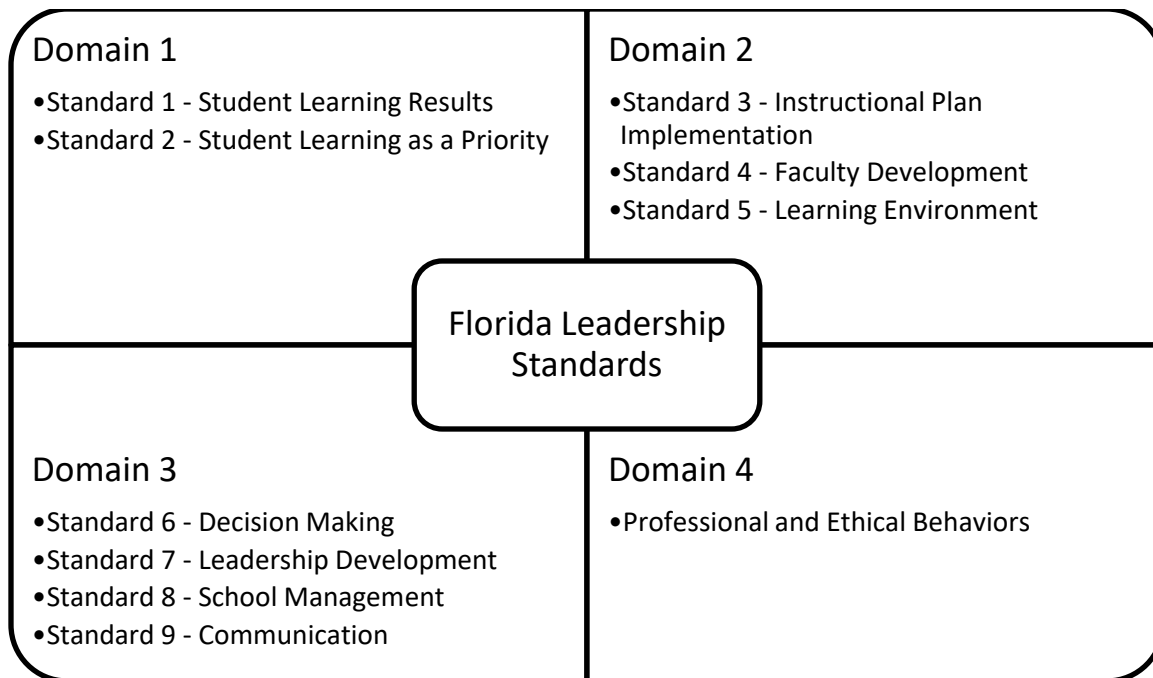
Domain 1

•Standard 1 - Student Learning Results
•Standard 2 - Student Learning as a Priority

Domain 2

•Standard 3 - Instructional Plan Implementation
•Standard 4 - Faculty Development
•Standard 5 - Learning Environment

Florida Leadership Standards

Domain 3

•Standard 6 - Decision Making
•Standard 7 - Leadership Development
•Standard 8 - School Management
•Standard 9 - Communication

Domain 4

•Professional and Ethical Behaviors